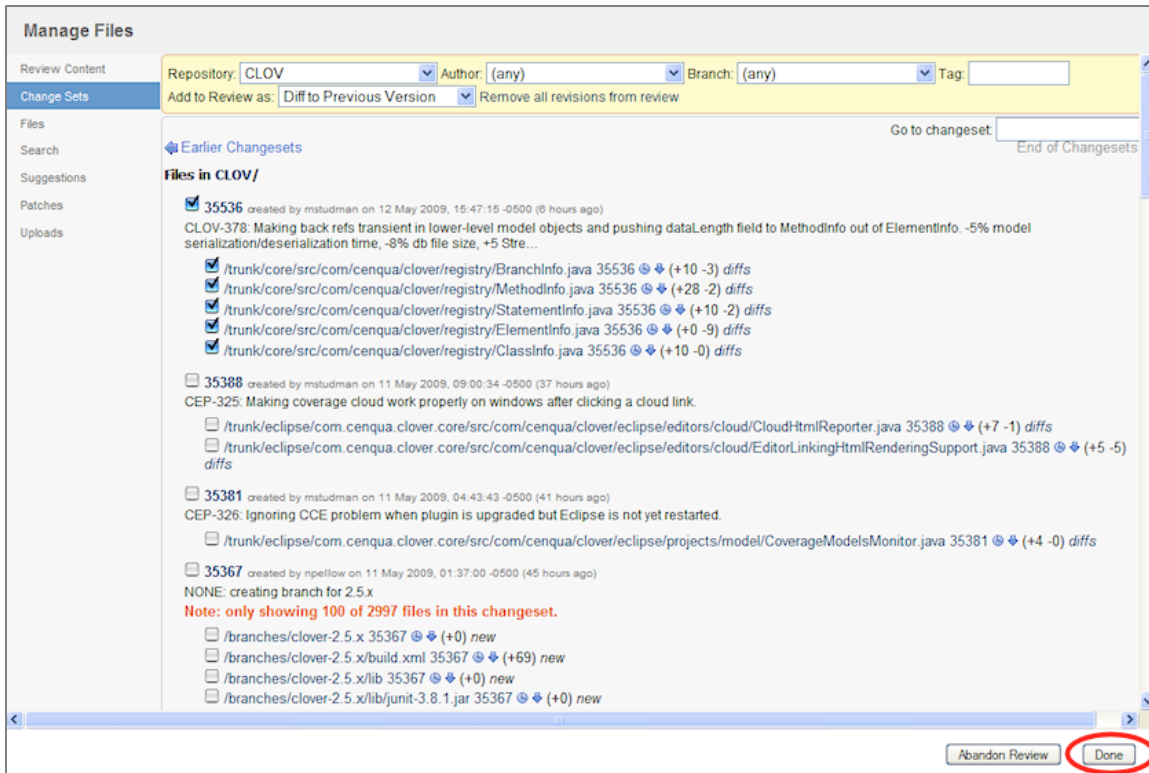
Manage Files

Review Content
Change Sets
Files
Search
Suggestions
Patches
Uploads

Repository: CLOV Author: (any) Branch: (any) Tag:
Add to Review as: Diff to Previous Version Remove all revisions from review

Go to changeset:
Earlier Changesets
End of Changesets

Files in CLOV/

35536 created by mstudman on 12 May 2009, 15:47:15 -0500 (6 hours ago)
CLOV-378: Making back refs transient in lower-level model objects and pushing dataLength field to MethodInfo out of ElementInfo. -5% model serialization/deserialization time, -8% db file size, +5 Stre...

/trunk/core/src/com/cenqua/clover/registry/BranchInfo.java 35536 (+10 -3) diffs
/trunk/core/src/com/cenqua/clover/registry/MethodInfo.java 35536 (+28 -2) diffs
/trunk/core/src/com/cenqua/clover/registry/StatementInfo.java 35536 (+10 -2) diffs
/trunk/core/src/com/cenqua/clover/registry/ElementInfo.java 35536 (+0 -9) diffs
/trunk/core/src/com/cenqua/clover/registry/ClassInfo.java 35536 (+10 -0) diffs

35388 created by mstudman on 11 May 2009, 09:00:34 -0500 (37 hours ago)
CEP-325: Making coverage cloud work properly on windows after clicking a cloud link.

/trunk/eclipse/com.cenqua.clover.core/src/com/cenqua/clover/eclipse/editors/cloud/CloudHtmlReporter.java 35388 (+7 -1) diffs
/trunk/eclipse/com.cenqua.clover.core/src/com/cenqua/clover/eclipse/editors/cloud/EditorLinkingHtmlRenderingSupport.java 35388 (+5 -5) diffs

35381 created by mstudman on 11 May 2009, 04:43:43 -0500 (41 hours ago)
CEP-326: Ignoring CCE problem when plugin is upgraded but Eclipse is not yet restarted.

/trunk/eclipse/com.cenqua.clover.core/src/com/cenqua/clover/eclipse/projects/model/CoverageModelsMonitor.java 35381 (+4 -0) diffs

35367 created by npellow on 11 May 2009, 01:37:00 -0500 (45 hours ago)
NONE: creating branch for 2.5.x
Note: only showing 100 of 2997 files in this changeset.

/branches/clover-2.5.x 35367 (+0) new
/branches/clover-2.5.x/build.xml 35367 (+69) new
/branches/clover-2.5.x/lib 35367 (+0) new
/branches/clover-2.5.x/lib/junit-3.8.1.jar 35367 (+0) new

Abandon Review
Done